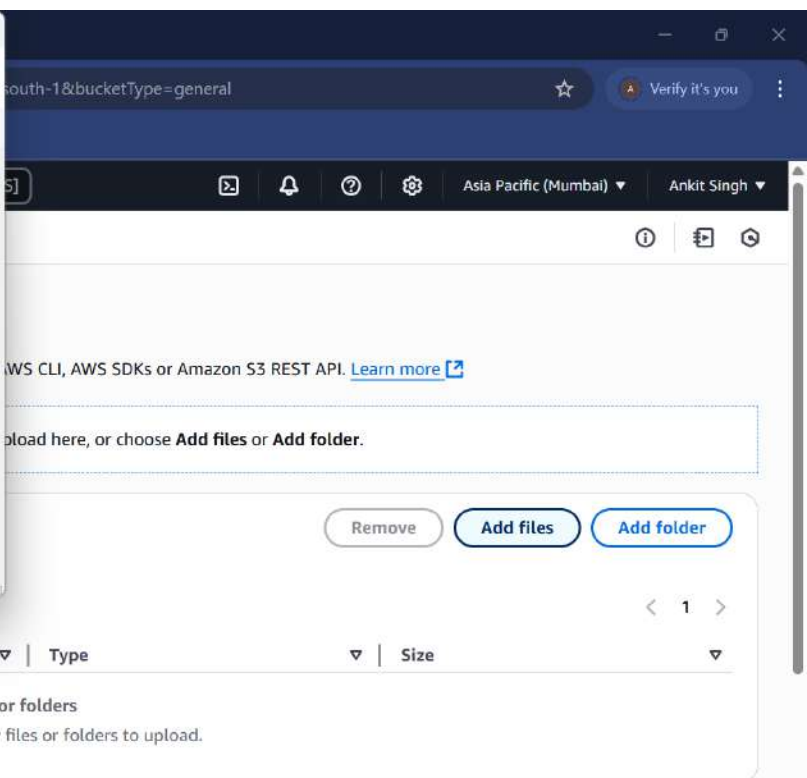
south-1&bucketType=general

A Verify it's you

S]

Asia Pacific (Mumbai) ▼

Ankit Singh ▼

WS CLI, AWS SDKs or Amazon S3 REST API. Learn more

pload here, or choose **Add files** or **Add folder**.

Remove

Add files

Add folder

1

| Type | Size |
|---|---|

or folders

files or folders to upload.